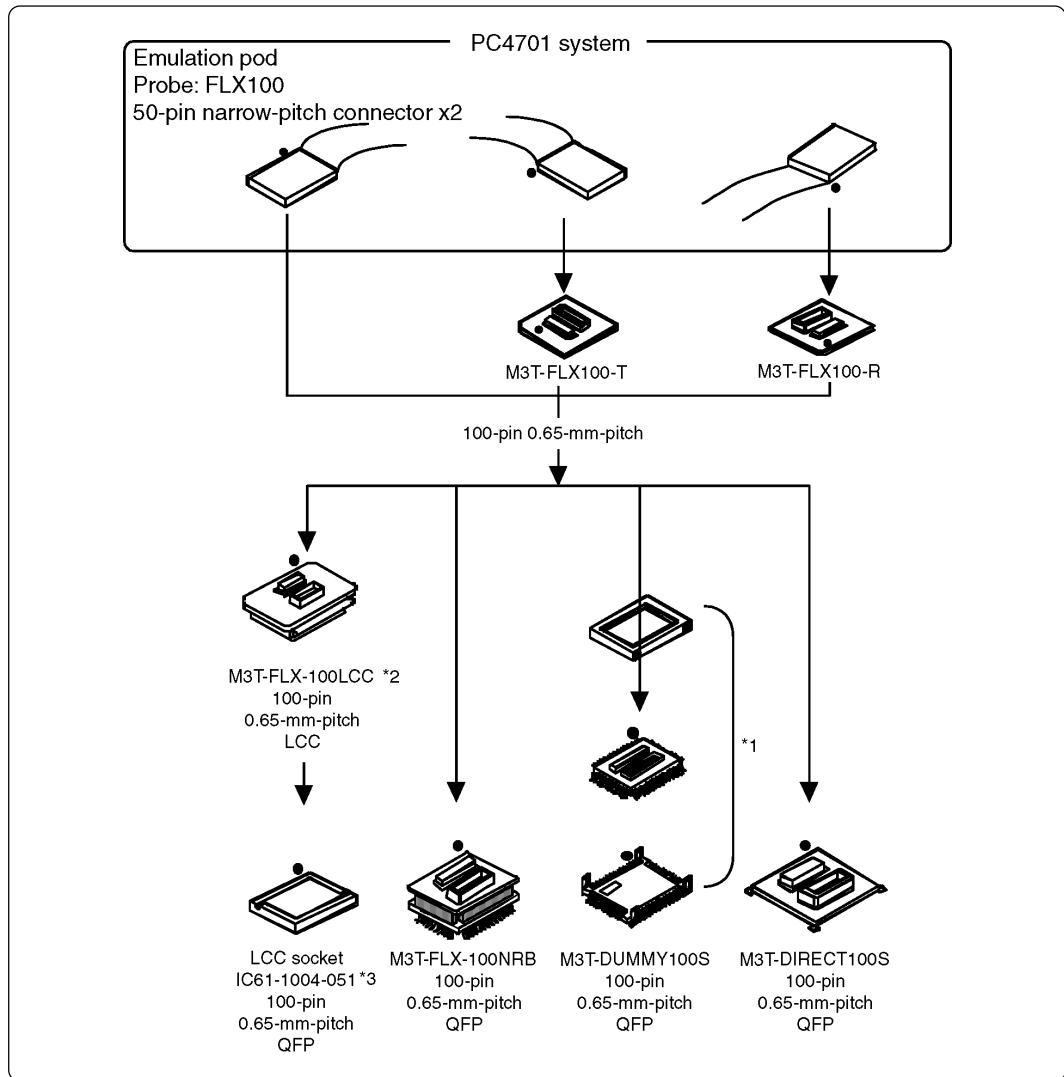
PC4701 system

Emulation pod
Probe: FLX100
50-pin narrow-pitch connector x2

M3T-FLX100-T

M3T-FLX100-R

100-pin 0.65-mm-pitch

M3T-FLX-100LCC *2
100-pin
0.65-mm-pitch
LCC

*1

LCC socket
IC61-1004-051 *3
100-pin
0.65-mm-pitch
QFP

M3T-FLX-100NRB
100-pin
0.65-mm-pitch
QFP

M3T-DUMMY100S
100-pin
0.65-mm-pitch
QFP

M3T-DIRECT100S
100-pin
0.65-mm-pitch
QFP